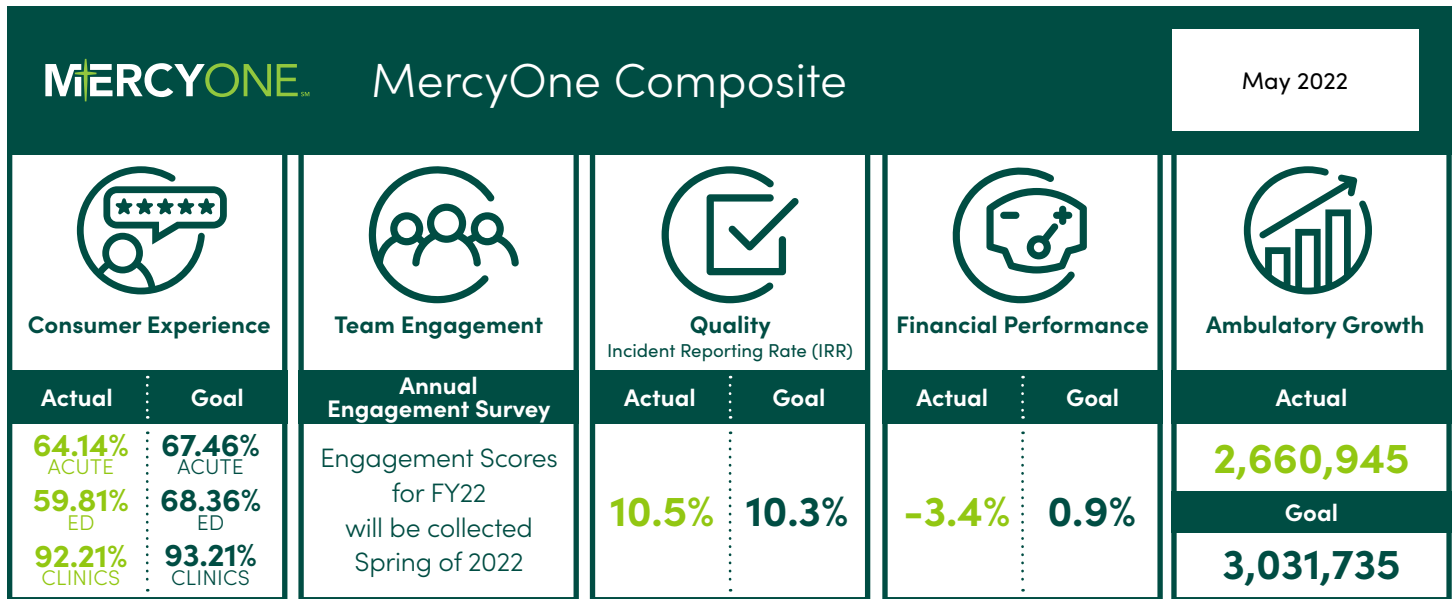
MERCYONE℠ MercyOne Composite

May 2022

Consumer Experience

| Actual | Goal |
|---|---|
| 64.14% ACUTE | 67.46% ACUTE |
| 59.81% ED | 68.36% ED |
| 92.21% CLINICS | 93.21% CLINICS |

Team Engagement

Annual Engagement Survey

Engagement Scores for FY22 will be collected Spring of 2022

Quality
Incident Reporting Rate (IRR)

| Actual | Goal |
|---|---|
| 10.5% | 10.3% |

Financial Performance

| Actual | Goal |
|---|---|
| -3.4% | 0.9% |

Ambulatory Growth

Actual
2,660,945
Goal
3,031,735